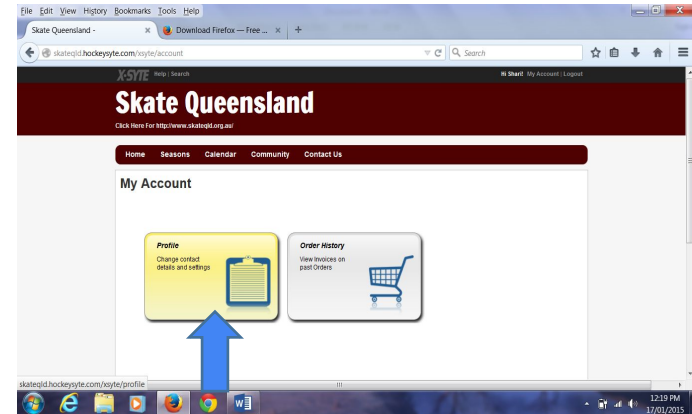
File Edit View History Bookmarks Tools Help

Skate Queensland - ×
Download Firefox — Free ... ×
+

skateqld.hockeysyte.com/xsyte/account

Search

X-SYTE Help | Search

Hi Shari! My Account | Logout

Skate Queensland

Click Here For http://www.skateqld.org.au/

Home Seasons Calendar Community Contact Us

My Account

Profile
Change contact details and settings

Order History
View Invoices on past Orders

skateqld.hockeysyte.com/xsyte/profile

12:19 PM
17/01/2015